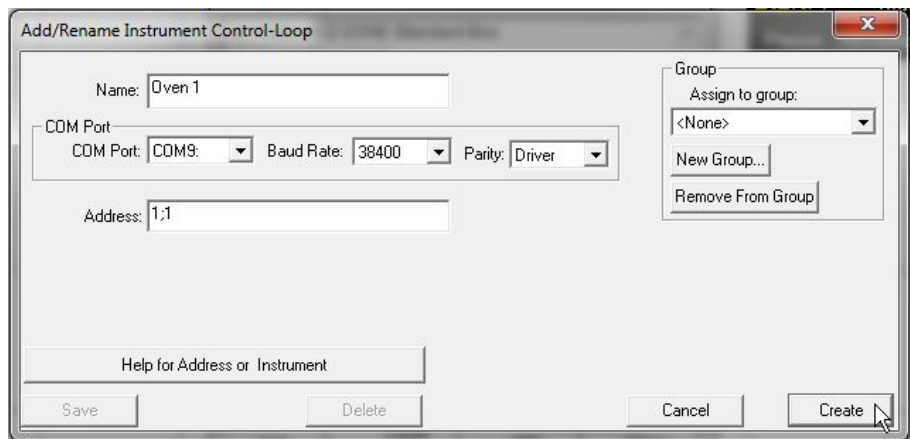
Add/Rename Instrument Control-Loop

Name: Oven 1

COM Port
COM Port: COM9: Baud Rate: 38400 Parity: Driver

Address: 1;1

Group
Assign to group:
<None>
New Group...
Remove From Group

Help for Address or Instrument

Save Delete Cancel Create